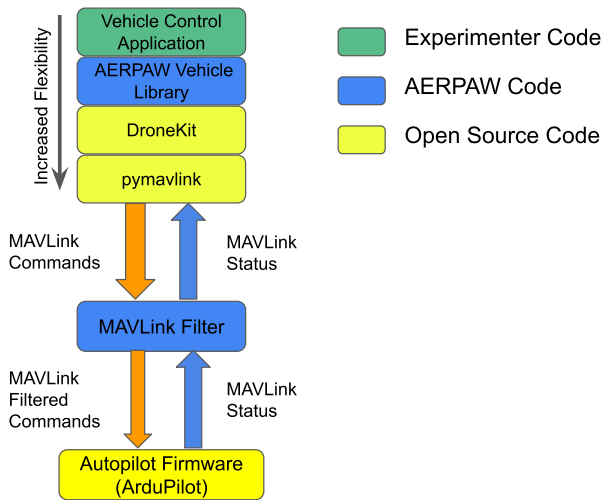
Increased Flexibility

Vehicle Control Application

AERPAW Vehicle Library

DroneKit

pymavlink

Experimenter Code

AERPAW Code

Open Source Code

MAVLink Commands

MAVLink Status

MAVLink Filter

MAVLink Filtered Commands

MAVLink Status

Autopilot Firmware (ArduPilot)